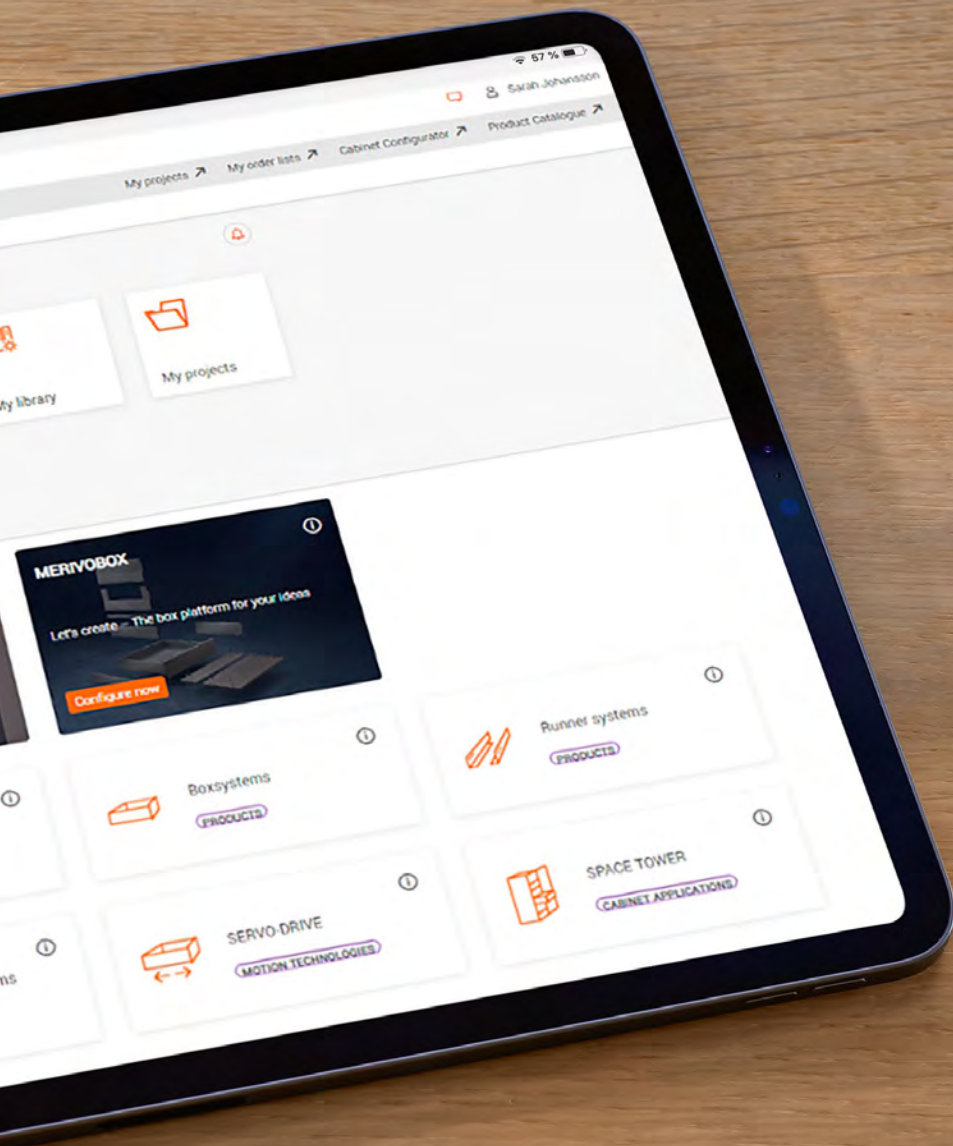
57 %

Sarah Johansson

My projects ↗ My order lists ↗ Cabinet Configurator ↗ Product Catalogue ↗

My library

My projects

MERIVOBOX

Let's create – The box platform for your ideas

Configure now

Runner systems

PRODUCTS

Boxsystems

PRODUCTS

SPACE TOWER

CABINET APPLICATIONS

SERVO-DRIVE

MOTION TECHNOLOGIES

ns